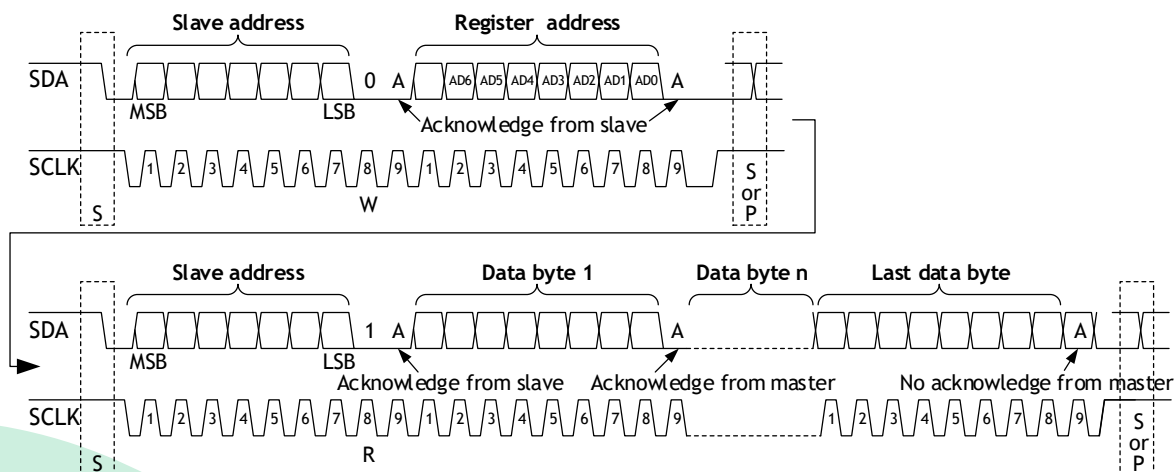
Slave address

Register address

SDA

0 A

AD6 AD5 AD4 AD3 AD2 AD1 AD0

A

MSB

LSB

Acknowledge from slave

SCLK

1 2 3 4 5 6 7 8 9 1 2 3 4 5 6 7 8 9

S

W

S or P

Slave address

Data byte 1

Data byte n

Last data byte

SDA

1 A

A

A

MSB

LSB

Acknowledge from slave

Acknowledge from master

No acknowledge from master

SCLK

1 2 3 4 5 6 7 8 9 1 2 3 4 5 6 7 8 9

1 2 3 4 5 6 7 8 9

S

R

S or P